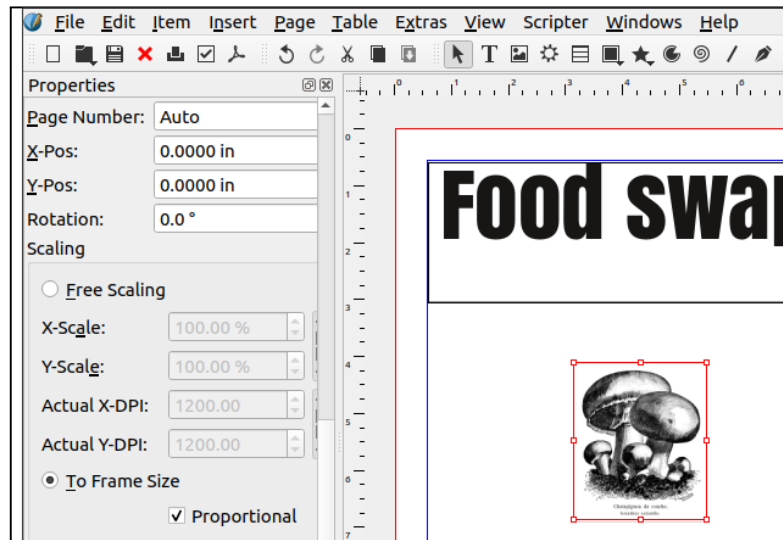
File Edit Item Insert Page Table Extras View Scripter Windows Help

Properties

Page Number: Auto
X-Pos: 0.0000 in
Y-Pos: 0.0000 in
Rotation: 0.0 °
Scaling

Free Scaling
X-Scale: 100.00 %
Y-Scale: 100.00 %
Actual X-DPI: 1200.00
Actual Y-DPI: 1200.00
To Frame Size
Proportional

Food swap

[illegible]